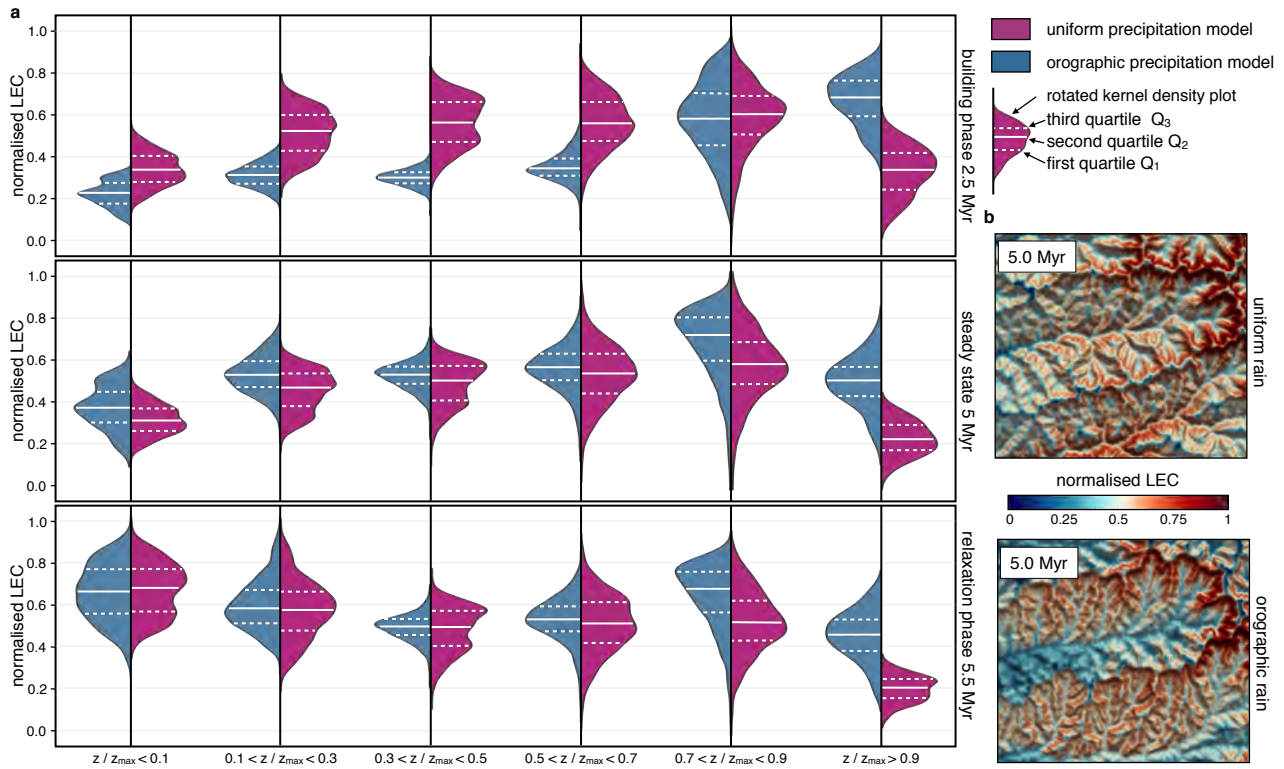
a

building phase 2.5 Myr

normalised LEC

1.0
0.8
0.6
0.4
0.2
0.0

steady state 5 Myr

normalised LEC

1.0
0.8
0.6
0.4
0.2
0.0

relaxation phase 5.5 Myr

normalised LEC

1.0
0.8
0.6
0.4
0.2
0.0

$z / z_{max} < 0.1$ $0.1 < z / z_{max} < 0.3$ $0.3 < z / z_{max} < 0.5$ $0.5 < z / z_{max} < 0.7$ $0.7 < z / z_{max} < 0.9$ $z / z_{max} > 0.9$

uniform precipitation model
orographic precipitation model

rotated kernel density plot
third quartile $Q_3$
second quartile $Q_2$
first quartile $Q_1$

b

5.0 Myr

uniform rain

normalised LEC

0 0.25 0.5 0.75 1

5.0 Myr

orographic rain